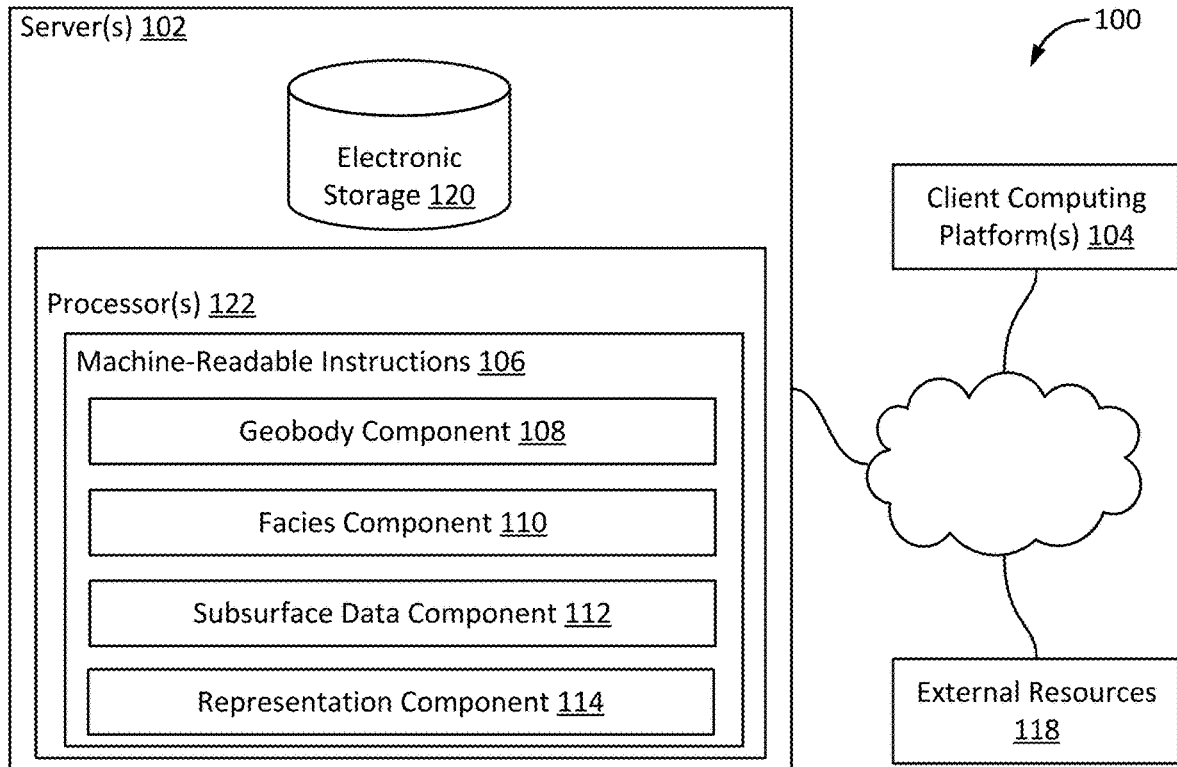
Server(s) 102

100

Electronic Storage 120

Client Computing Platform(s) 104

Processor(s) 122

Machine-Readable Instructions 106

Geobody Component 108

Facies Component 110

Subsurface Data Component 112

Representation Component 114

External Resources 118